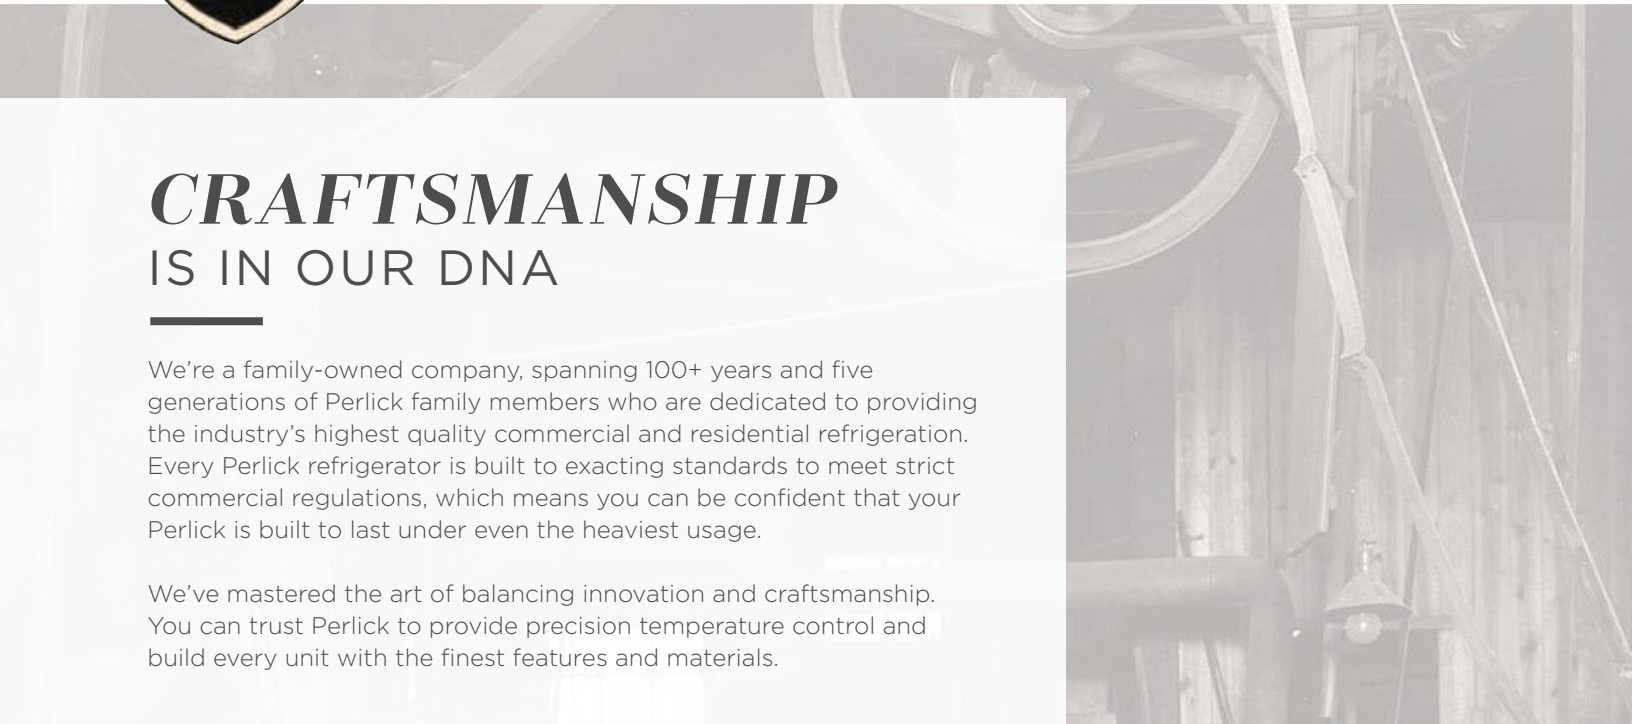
CRAFTSMANSHIP
IS IN OUR DNA

We’re a family-owned company, spanning 100+ years and five generations of Perlick family members who are dedicated to providing the industry’s highest quality commercial and residential refrigeration. Every Perlick refrigerator is built to exacting standards to meet strict commercial regulations, which means you can be confident that your Perlick is built to last under even the heaviest usage.

We’ve mastered the art of balancing innovation and craftsmanship. You can trust Perlick to provide precision temperature control and build every unit with the finest features and materials.